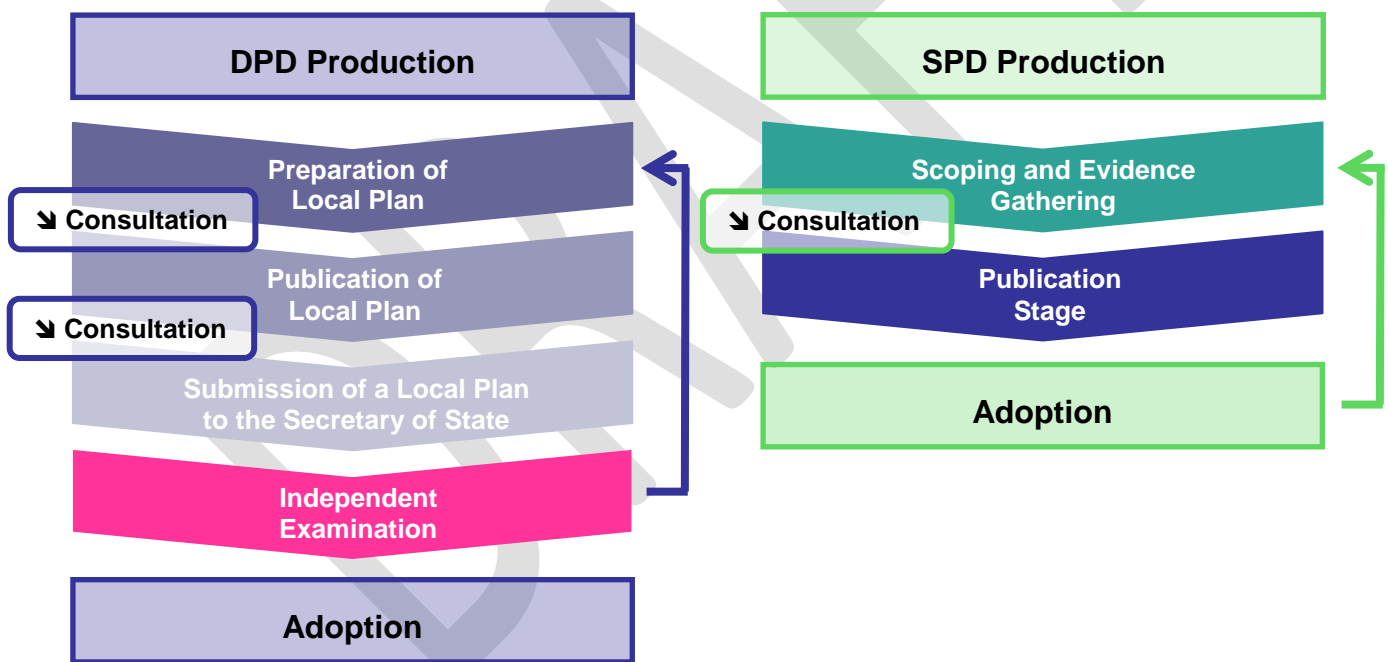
DPD Production

Preparation of Local Plan

➘ Consultation

Publication of Local Plan

➘ Consultation

Submission of a Local Plan to the Secretary of State

Independent Examination

Adoption

SPD Production

Scoping and Evidence Gathering

➘ Consultation

Publication Stage

Adoption